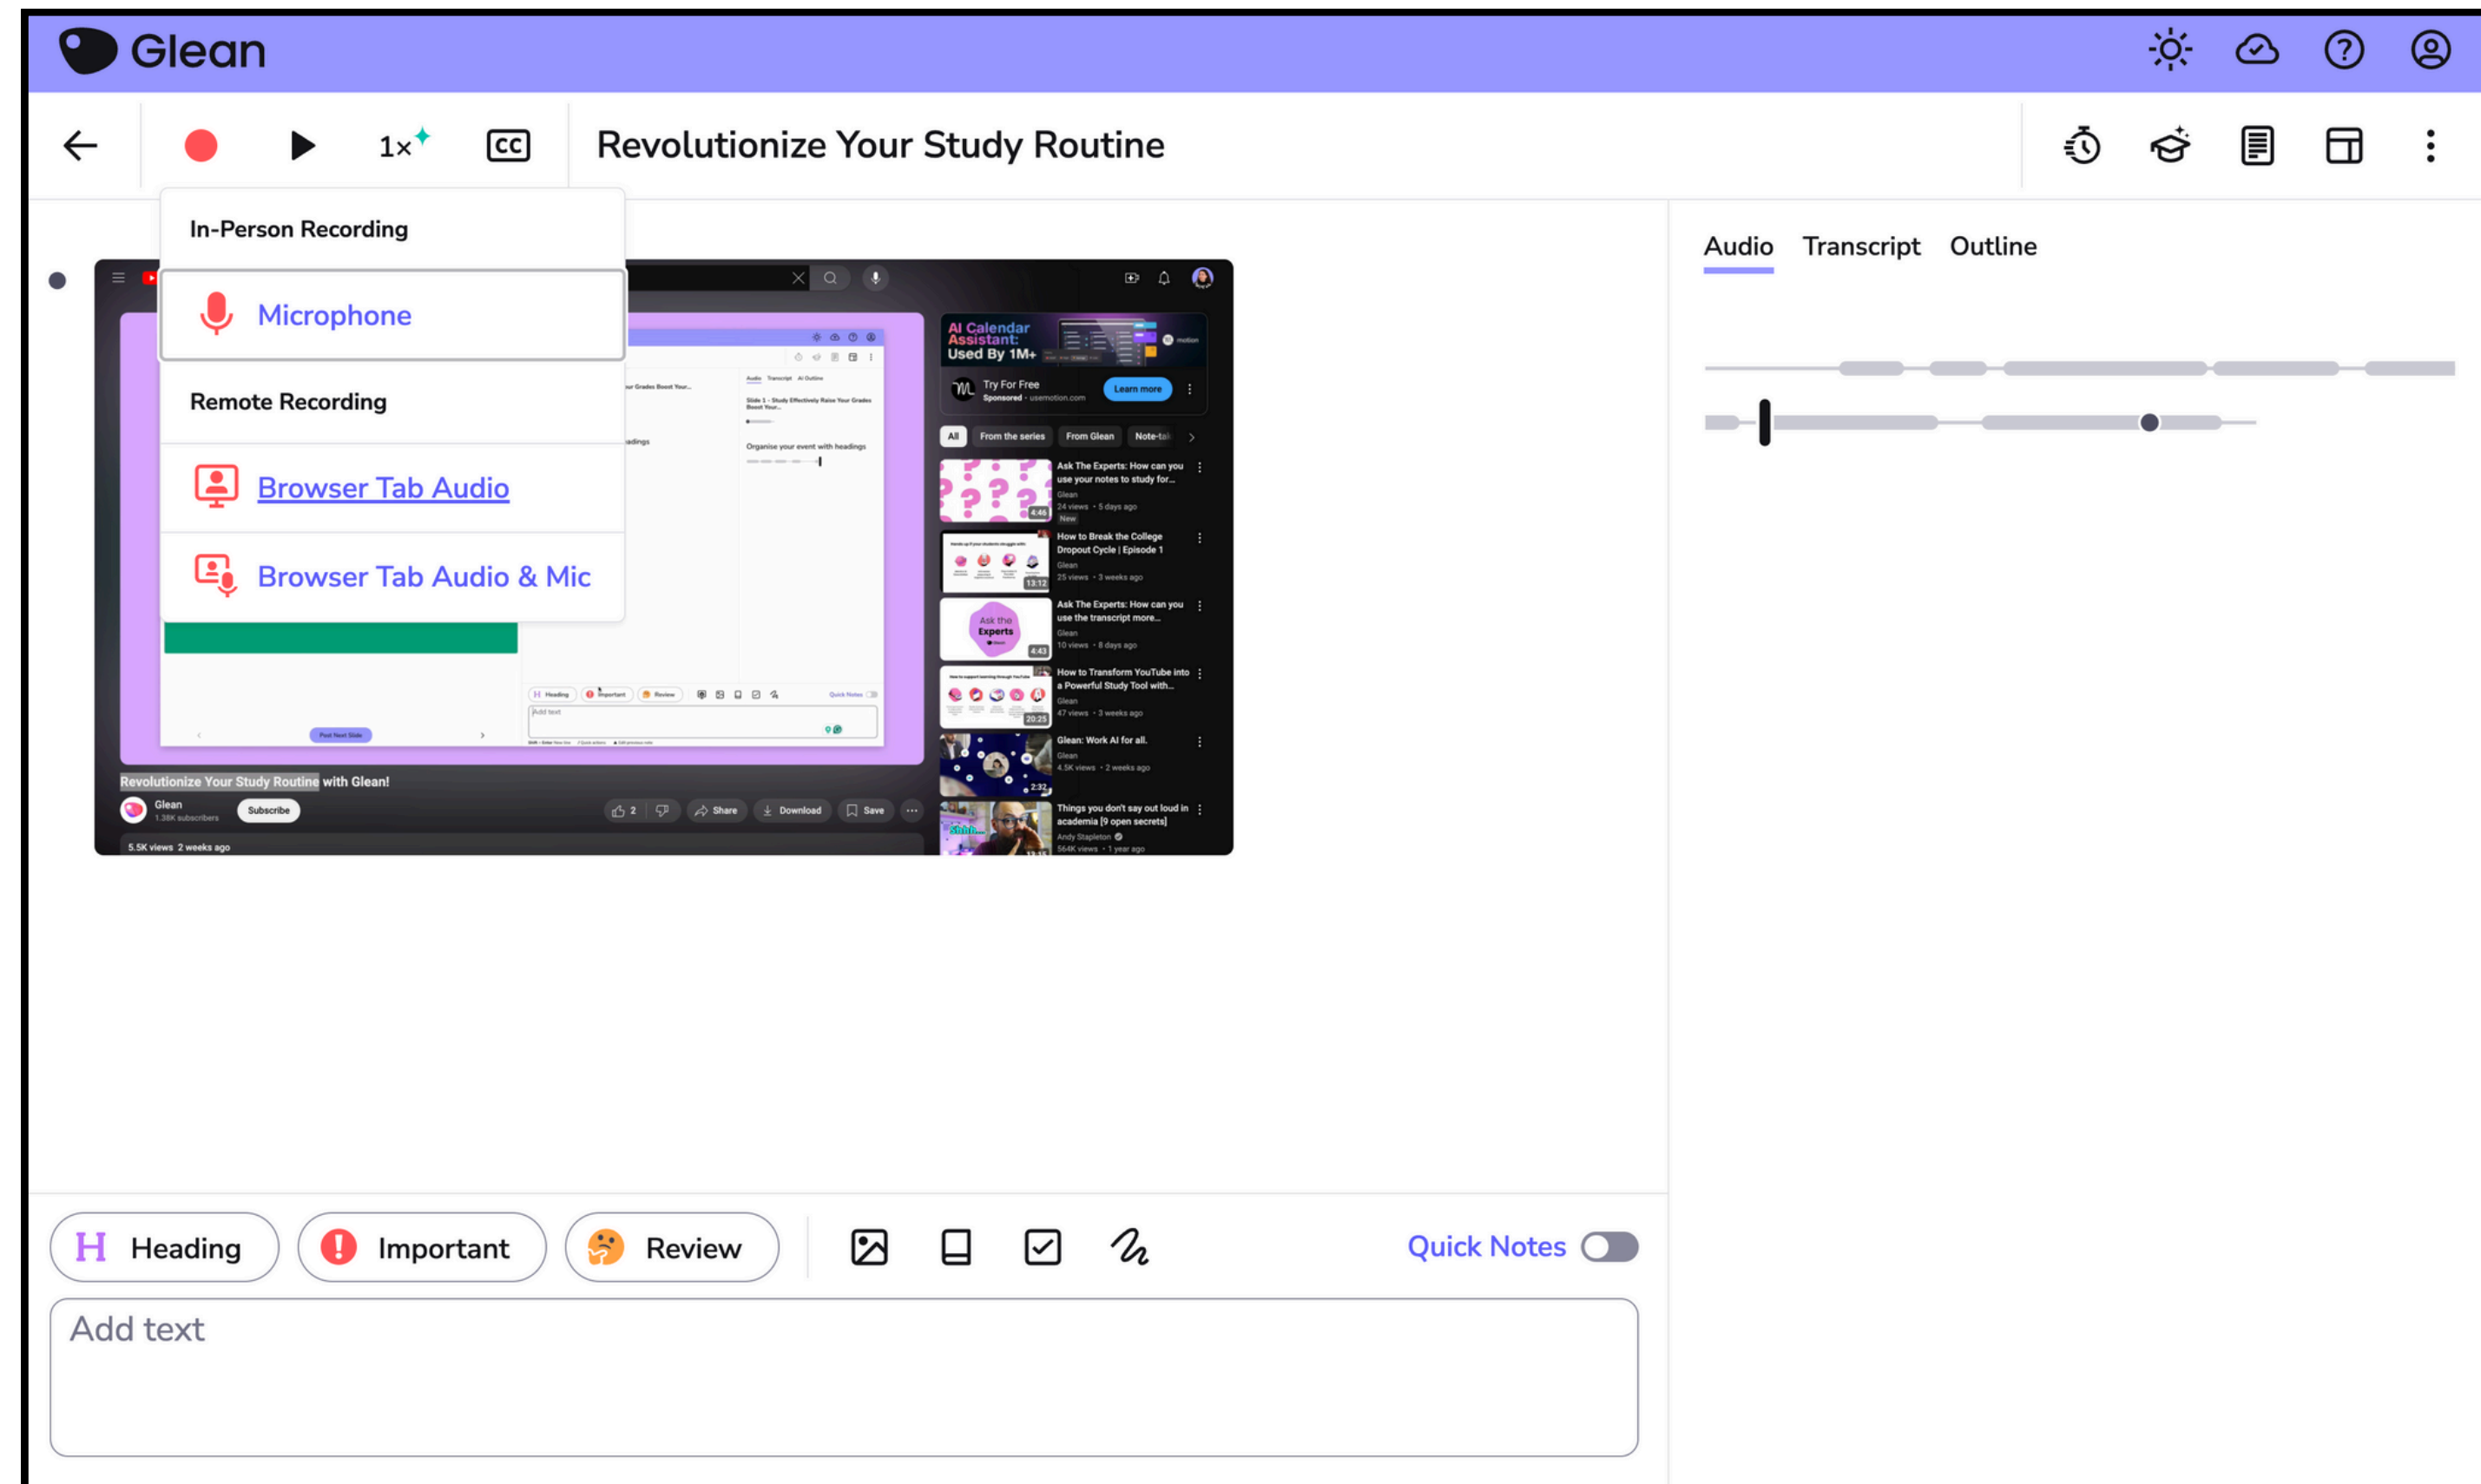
Glean

1x

Revolutionize Your Study Routine

In-Person Recording

Microphone

Remote Recording

Browser Tab Audio

Browser Tab Audio & Mic

AI Calendar Assistant: Used By 1M+

Try For Free
Sponsored · usemotion.com

Learn more

All From the series From Glean Note-tak

Ask The Experts: How can you use your notes to study for...
Glean
24 views · 5 days ago
New

How to Break the College Dropout Cycle | Episode 1
Glean
25 views · 3 weeks ago

Ask The Experts: How can you use the transcript more...
Glean
10 views · 8 days ago

How to Transform YouTube into a Powerful Study Tool with...
Glean
47 views · 3 weeks ago

Glean: Work AI for all.
Glean
4.5K views · 2 weeks ago

Things you don't say out loud in academia [9 open secrets]
Andy Stapleton
564K views · 1 year ago

Revolutionize Your Study Routine with Glean!

Glean
1.38K subscribers

Subscribe

2 Share Download Save

5.5K views 2 weeks ago

Audio Transcript Outline

Heading Important Review

Quick Notes

Add text